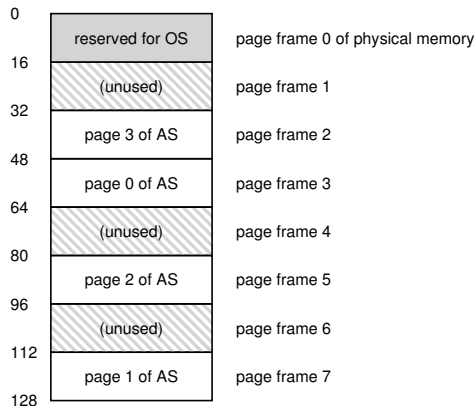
0
reserved for OS
page frame 0 of physical memory
16
(unused)
page frame 1
32
page 3 of AS
page frame 2
48
page 0 of AS
page frame 3
64
(unused)
page frame 4
80
page 2 of AS
page frame 5
96
(unused)
page frame 6
112
page 1 of AS
page frame 7
128